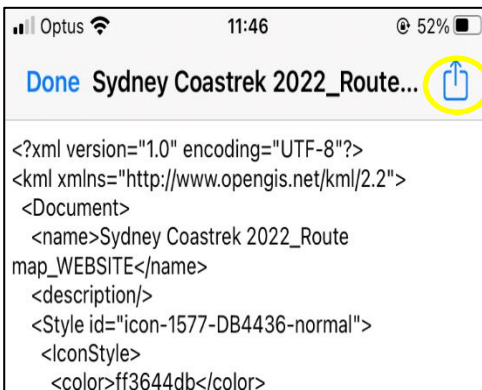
Optus 11:46 @ 52%

Done Sydney Coastrek 2022_Route...

<?xml version="1.0" encoding="UTF-8"?>
<kml xmlns="http://www.opengis.net/kml/2.2">
<Document>
<name>Sydney Coastrek 2022_Route map_WEBSITE</name>
<description/>
<Style id="icon-1577-DB4436-normal">
<IconStyle>
<color>ff3644db</color>